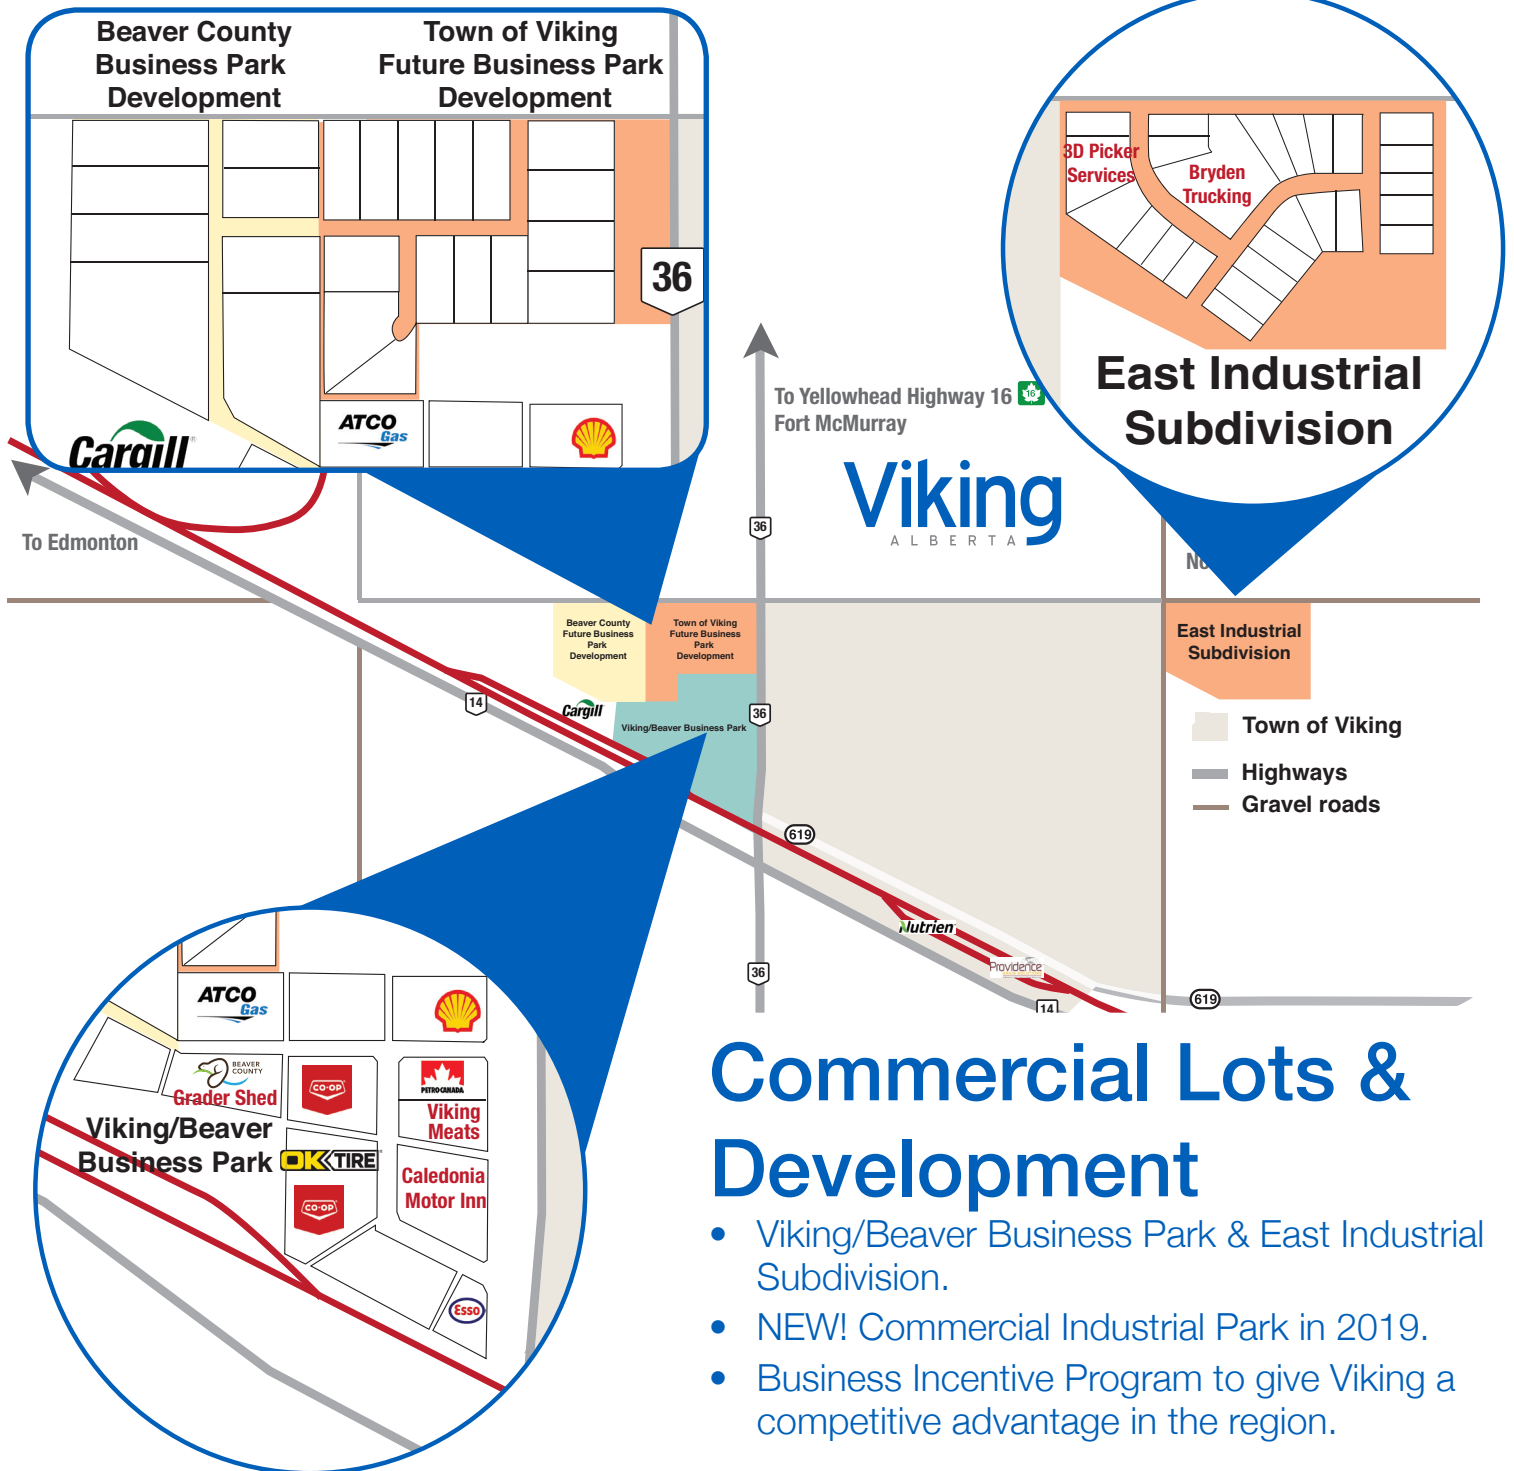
Beaver County Business Park Development

Town of Viking Future Business Park Development

36

Cargill

ATCO Gas

3D Picker Services

Bryden Trucking

East Industrial Subdivision

To Yellowhead Highway 16
Fort McMurray

16

Viking
ALBERTA

To Edmonton

36

Beaver County Future Business Park Development

Town of Viking Future Business Park Development

East Industrial Subdivision

14

Cargill

Viking/Beaver Business Park

36

Town of Viking

Highways

Gravel roads

619

Nutrien

Providence

36

14

619

ATCO Gas

BEAVER COUNTY
Grader Shed

CO-OP

PETRO-CANADA
Viking Meats

Viking/Beaver Business Park

OK TIRE

CO-OP

Caledonia Motor Inn

Esso

Commercial Lots & Development

• Viking/Beaver Business Park & East Industrial Subdivision.
• NEW! Commercial Industrial Park in 2019.
• Business Incentive Program to give Viking a competitive advantage in the region.